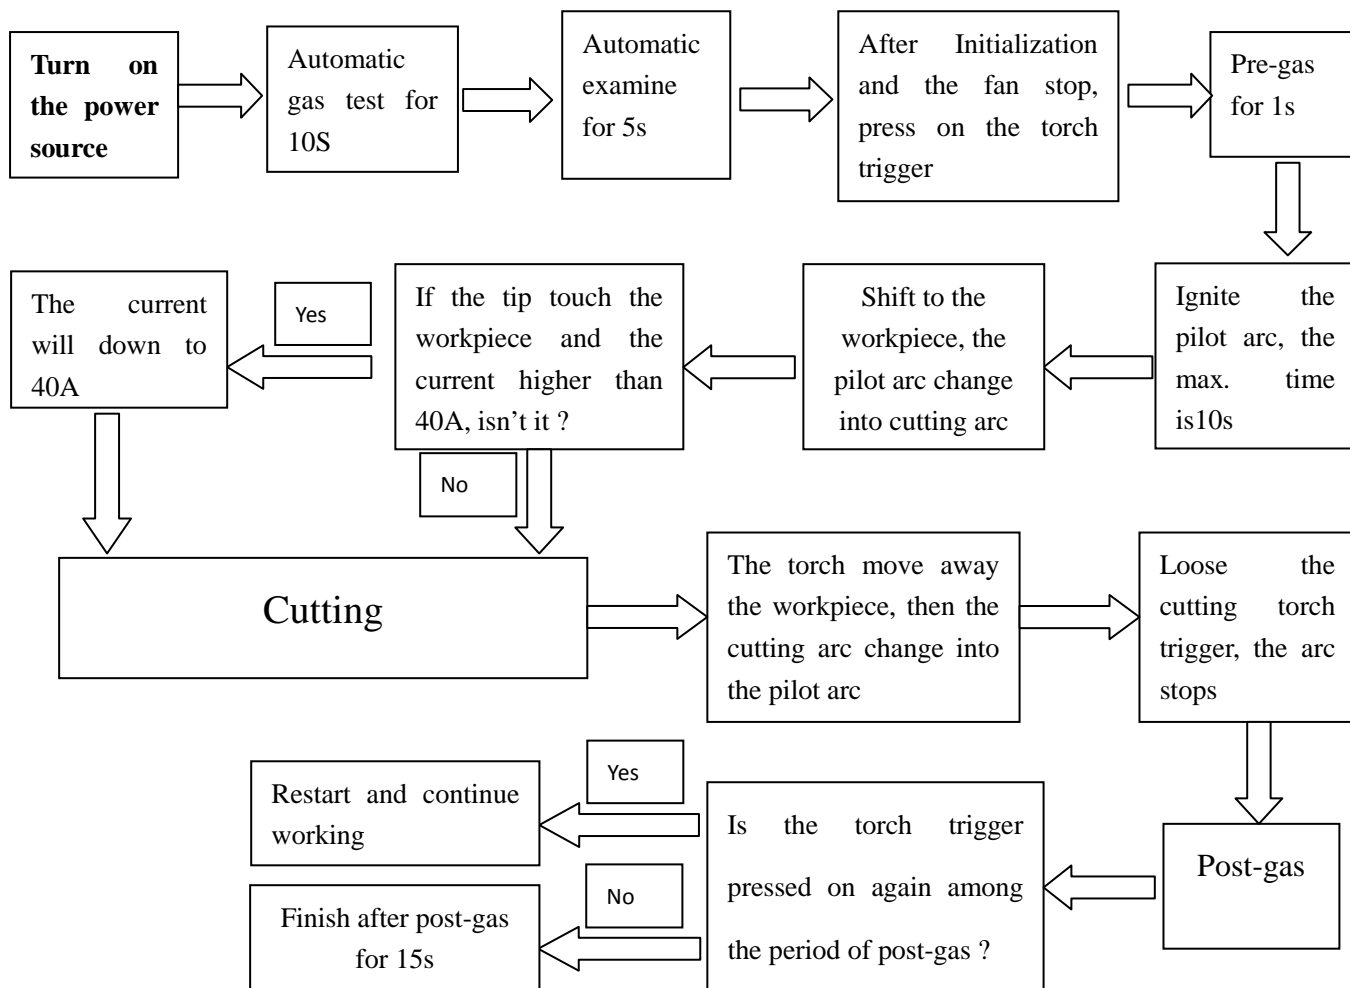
Turn on the power source

Automatic gas test for 10S

Automatic examine for 5s

After Initialization and the fan stop, press on the torch trigger

Pre-gas for 1s

Ignite the pilot arc, the max. time is10s

Shift to the workpiece, the pilot arc change into cutting arc

If the tip touch the workpiece and the current higher than 40A, isn’t it ?

Yes

The current will down to 40A

No

Cutting

The torch move away the workpiece, then the cutting arc change into the pilot arc

Loose the cutting torch trigger, the arc stops

Post-gas

Is the torch trigger pressed on again among the period of post-gas ?

Yes

Restart and continue working

No

Finish after post-gas for 15s